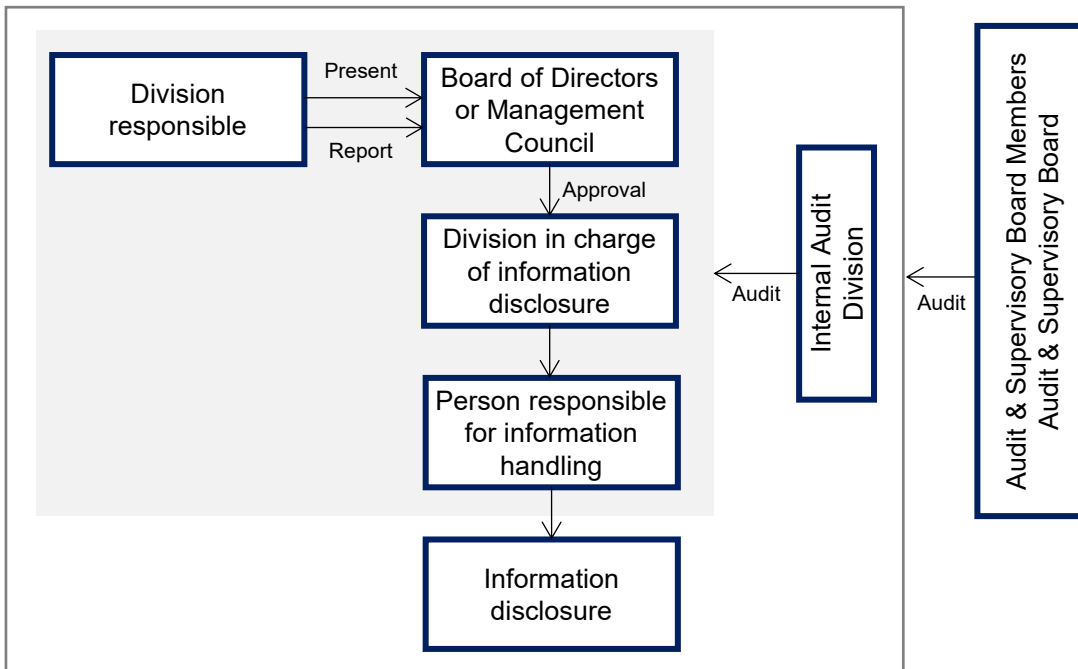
Division responsible

Present

Report

Board of Directors or Management Council

Approval

Division in charge of information disclosure

Person responsible for information handling

Information disclosure

Audit

Internal Audit Division

Audit

Audit & Supervisory Board Members
Audit & Supervisory Board